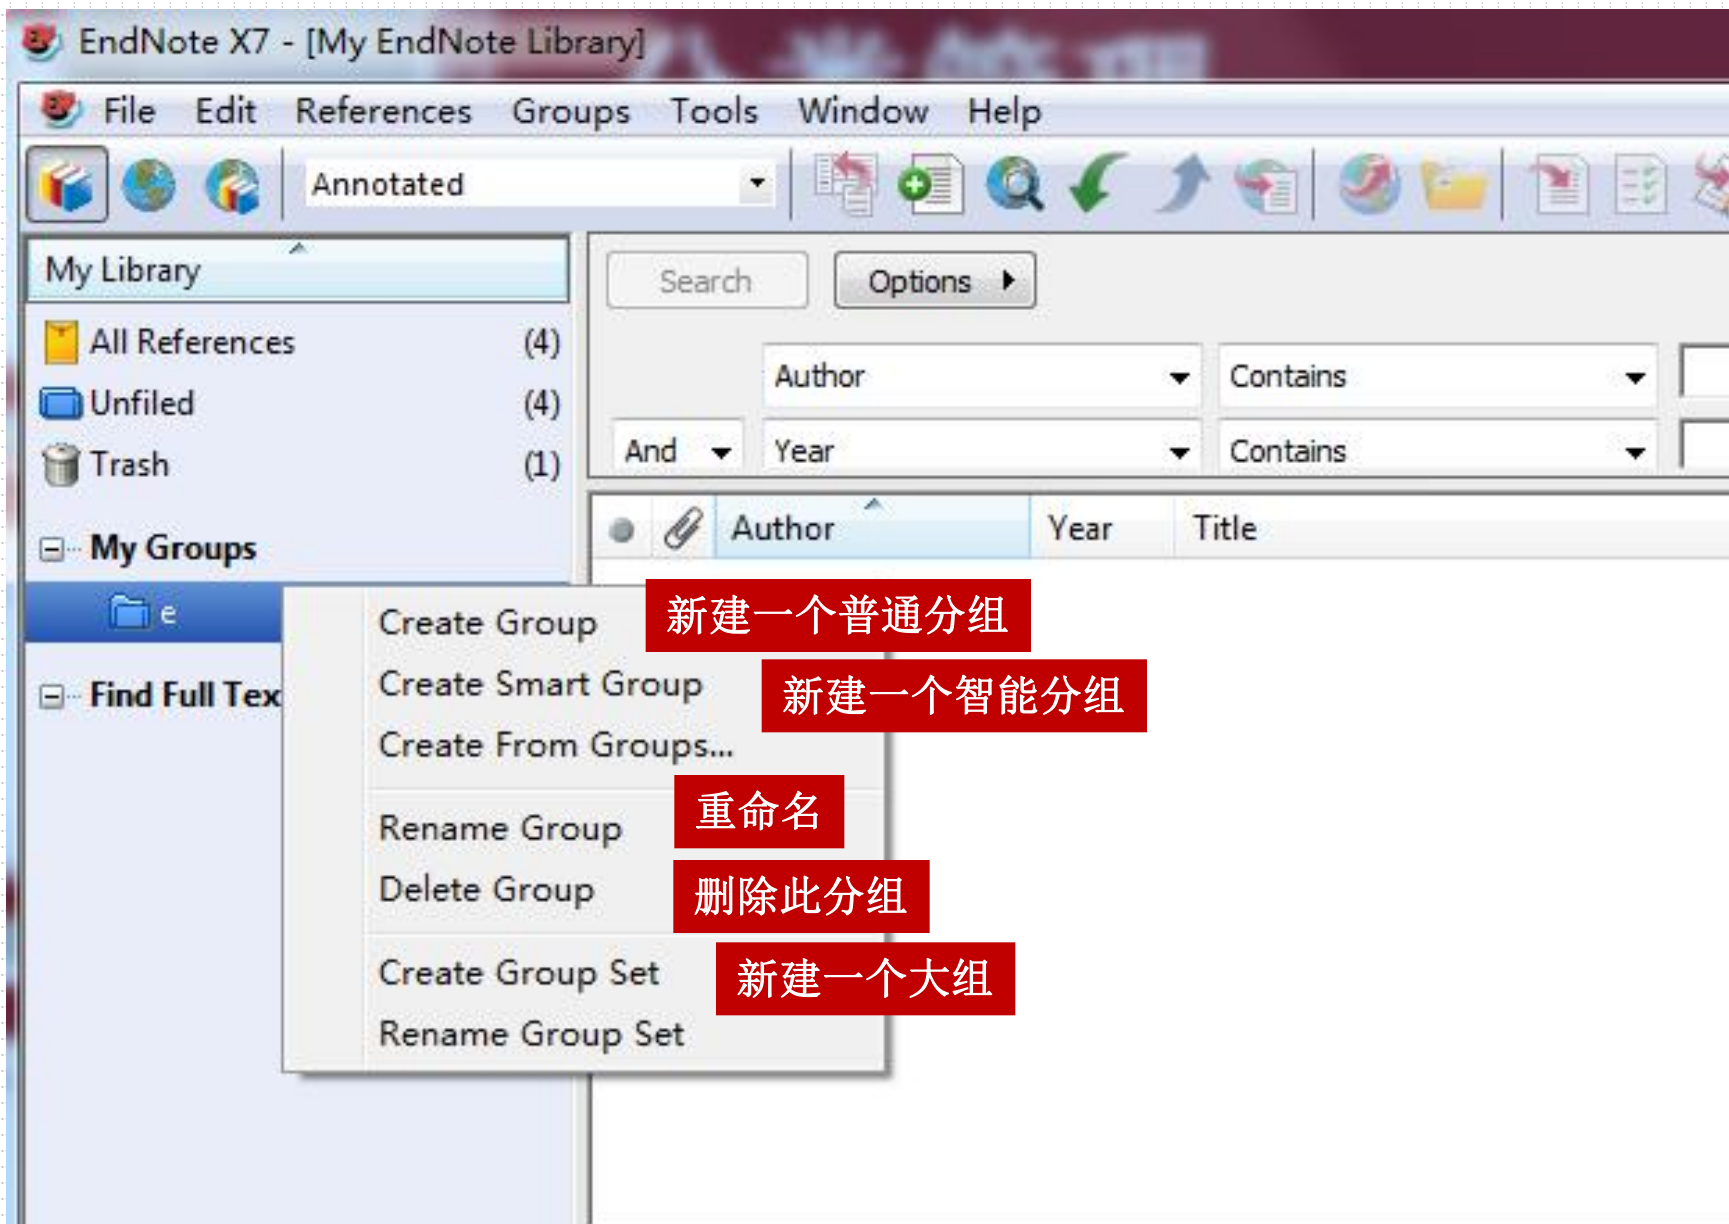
EndNote X7 - [My EndNote Library]

File Edit References Groups Tools Window Help

Annotated

My Library

All References (4)
Unfiled (4)
Trash (1)

My Groups

e

Find Full Tex

Search Options

Author Contains
And Year Contains

Author Year Title

Create Group
新建一个普通分组
Create Smart Group
新建一个智能分组
Create From Groups...
Rename Group
重命名
Delete Group
删除此分组
Create Group Set
新建一个大组
Rename Group Set